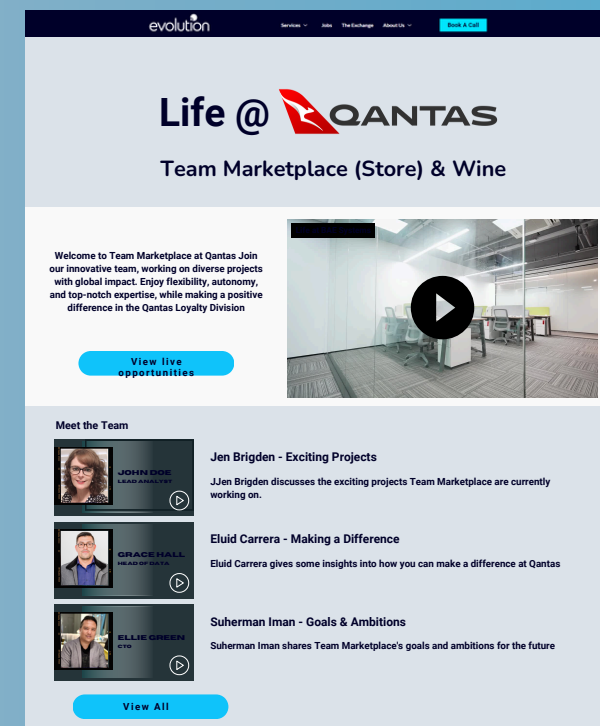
evolution

Services Jobs The Exchange About Us Book A Call

Life @ QANTAS

Team Marketplace (Store) & Wine

Welcome to Team Marketplace at Qantas Join our innovative team, working on diverse projects with global impact. Enjoy flexibility, autonomy, and top-notch expertise, while making a positive difference in the Qantas Loyalty Division

View live opportunities

Meet the Team

JOHN DOE
LEAD ANALYST

Jen Brigden - Exciting Projects

JJen Brigden discusses the exciting projects Team Marketplace are currently working on.

GRACE HALL
HEAD OF DATA

Eluid Carrera - Making a Difference

Eluid Carrera gives some insights into how you can make a difference at Qantas

ELLIE GREEN
CTO

Suherman Iman - Goals & Ambitions

Suherman Iman shares Team Marketplace's goals and ambitions for the future

View All